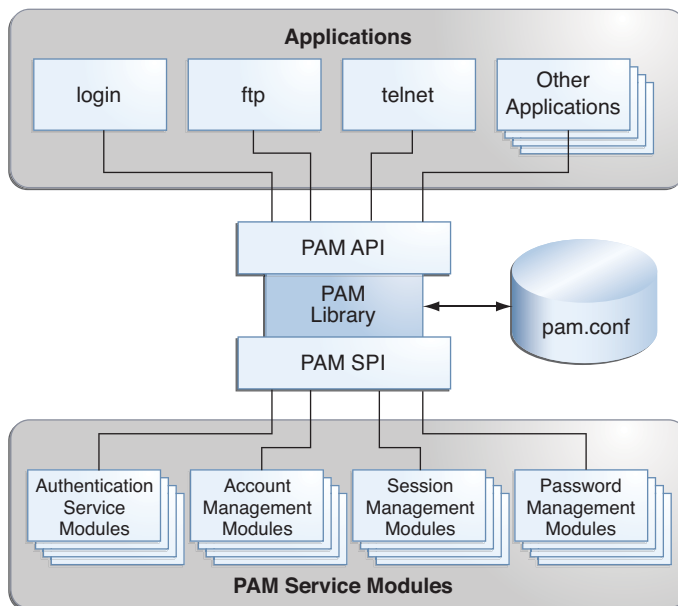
Applications

login

ftp

telnet

Other Applications

PAM API

PAM Library

pam.conf

PAM SPI

Authentication Service Modules

Account Management Modules

Session Management Modules

Password Management Modules

PAM Service Modules